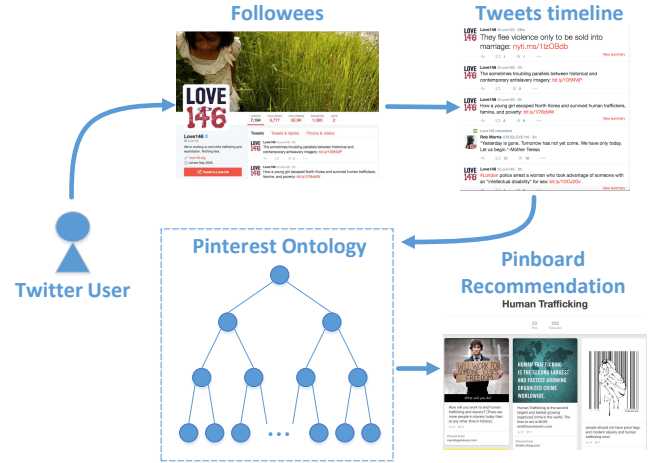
Followees

Tweets timeline

LOVE 146

Love146

Tweets
7,194

Tweets & replies

Photos & videos

They flee violence only to be sold into marriage: nyti.ms/1IzOBdb

The sometimes troubling parallels between historical and contemporary antislavery imagery: bit.ly/1D9NWjP

How a young girl escaped North Korea and survived human traffickers, famine, and poverty: bit.ly/1VBpMIM

Love146 retweeted

Rob Morris

"Yesterday is gone. Tomorrow has not yet come. We have only today. Let us begin."~Mother Teresa

#London police arrest a woman who took advantage of someone with an "intellectual disability" for sex: bit.ly/1DDJ2Yv

View summary

Twitter User

Pinterest Ontology

...

Pinboard Recommendation

Human Trafficking

HUMAN TRAFFICKING IS THE SECOND LARGEST AND FASTEST GROWING ORGANIZED CRIME WORLDWIDE.

Human Trafficking is the second largest and fastest growing organized crime in the world.